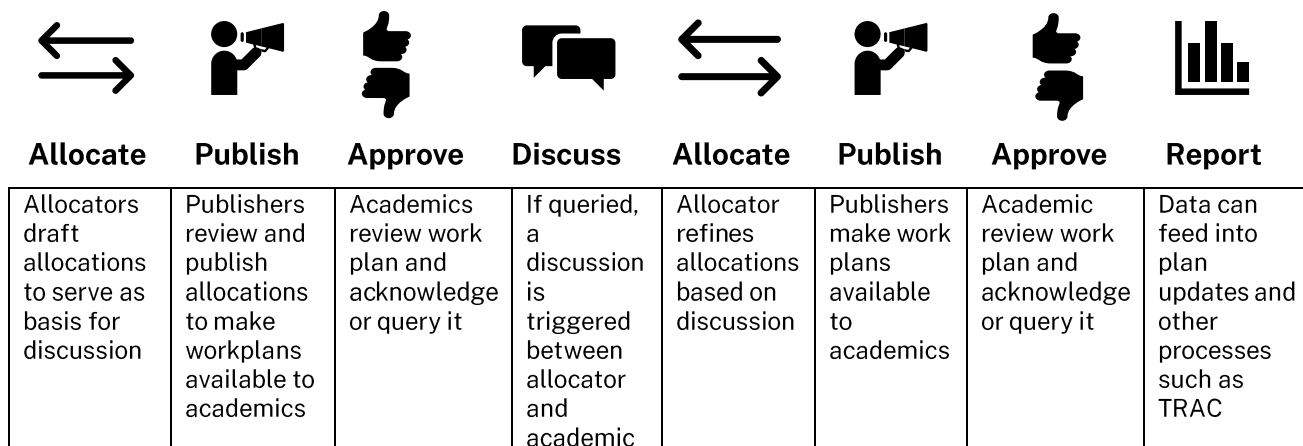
| Allocate | Publish | Approve | Discuss | Allocate | Publish | Approve | Report |
|---|---|---|---|---|---|---|---|
| Allocators draft allocations to serve as basis for discussion | Publishers review and publish allocations to make workplans available to academics | Academics review work plan and acknowledge or query it | If queried, a discussion is triggered between allocator and academic | Allocator refines allocations based on discussion | Publishers make work plans available to academics | Academic review work plan and acknowledge or query it | Data can feed into plan updates and other processes such as TRAC |